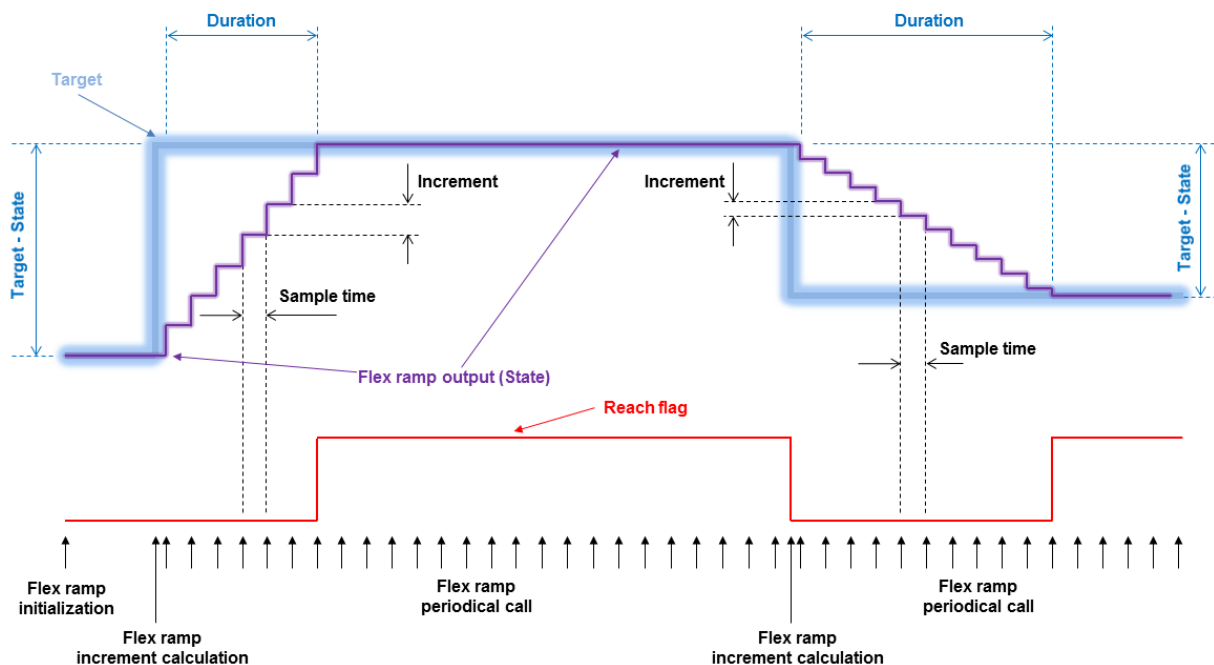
Duration

Duration

Target

Target - State

Increment

Increment

Target - State

Sample time

Sample time

Flex ramp output (State)

Reach flag

Flex ramp initialization

Flex ramp periodical call

Flex ramp periodical call

Flex ramp increment calculation

Flex ramp increment calculation